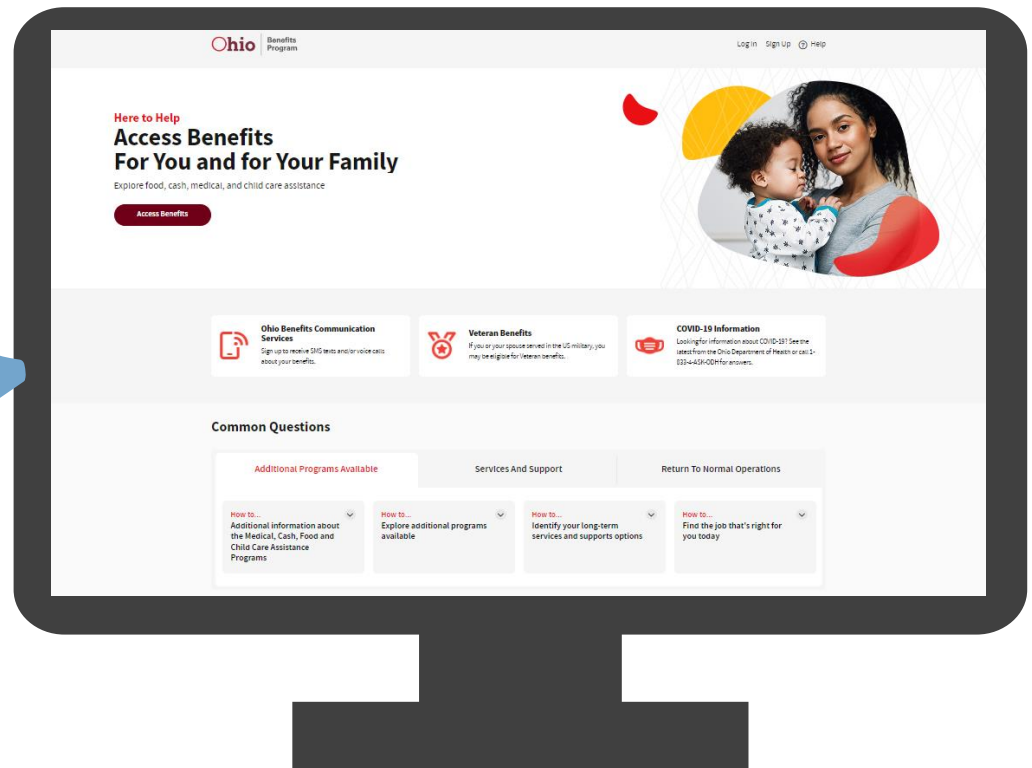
Ohio Benefits Program

Log In Sign Up Help

Here to Help

Access Benefits For You and for Your Family

Explore food, cash, medical, and child care assistance

Access Benefits

Ohio Benefits Communication Services
Sign up to receive SMS texts and/or voice calls about your benefits.

Veteran Benefits
If you or your spouse served in the US military, you may be eligible for Veteran benefits.

COVID-19 Information
Looking for information about COVID-19? See the latest from the Ohio Department of Health or call 1-833-4-ASK-ODH for answers.

Common Questions

Additional Programs Available | Services And Support | Return To Normal Operations

How to...
Additional information about the Medical, Cash, Food and Child Care Assistance Programs

How to...
Explore additional programs available

How to...
Identify your long-term services and supports options

How to...
Find the job that's right for you today